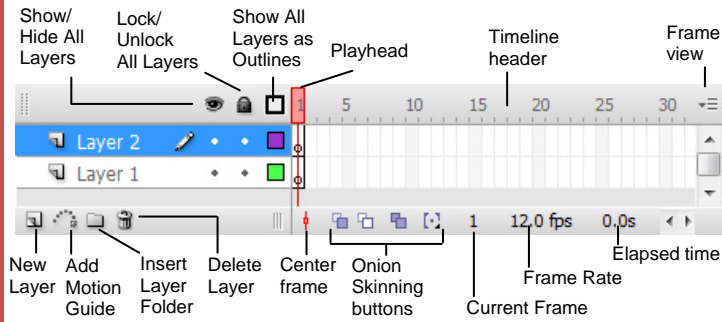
Show/
Hide All
Layers

Lock/
Unlock
All Layers

Show All
Layers as
Outlines

Playhead

Timeline
header

Frame
view

1 5 10 15 20 25 30

Layer 2

Layer 1

1 12.0 fps 0.0s

New
Layer

Add
Motion
Guide

Insert
Layer
Folder

Delete
Layer

Center
frame

Onion
Skinning
buttons

Current Frame

Frame Rate

Elapsed time